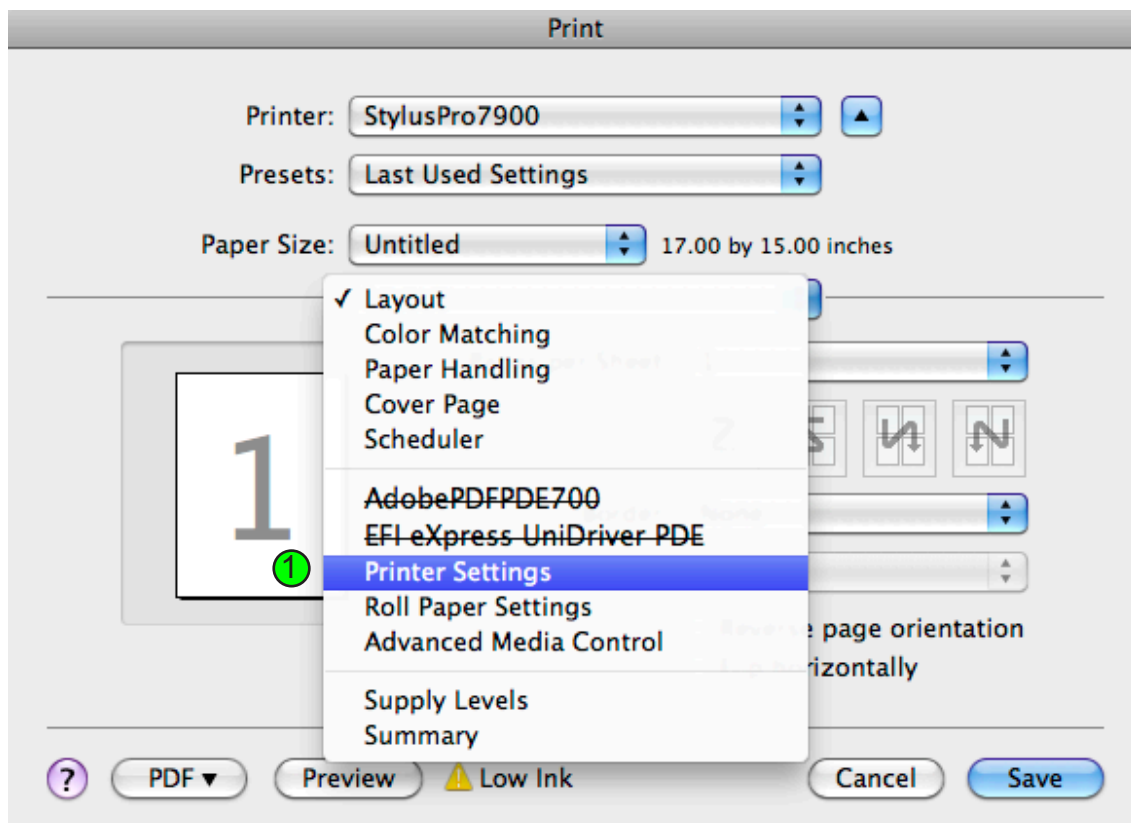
Print

Printer: StylusPro7900

Presets: Last Used Settings

Paper Size: Untitled 17.00 by 15.00 inches

✓ Layout
Color Matching
Paper Handling
Cover Page
Scheduler

~~AdobePDFPDE700~~
~~EFI eXpress UniDriver PDE~~
Printer Settings
Roll Paper Settings
Advanced Media Control

Supply Levels
Summary

1

1

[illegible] page orientation
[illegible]izontally

? PDF ▾ Preview Low Ink Cancel Save